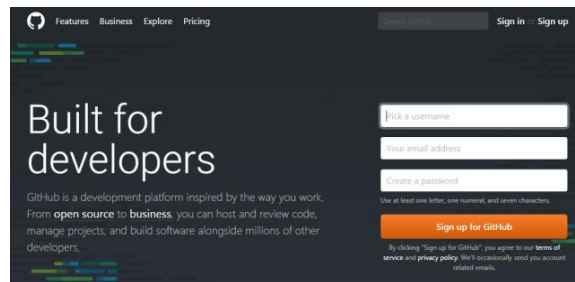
Features Business Explore Pricing

Search GitHub

Sign in or Sign up

Built for developers

GitHub is a development platform inspired by the way you work. From open source to business, you can host and review code, manage projects, and build software alongside millions of other developers.

Pick a username

Your email address

Create a password

Use at least one letter, one numeral, and seven characters.

Sign up for GitHub

By clicking "Sign up for GitHub", you agree to our terms of service and privacy policy. We'll occasionally send you account related emails.